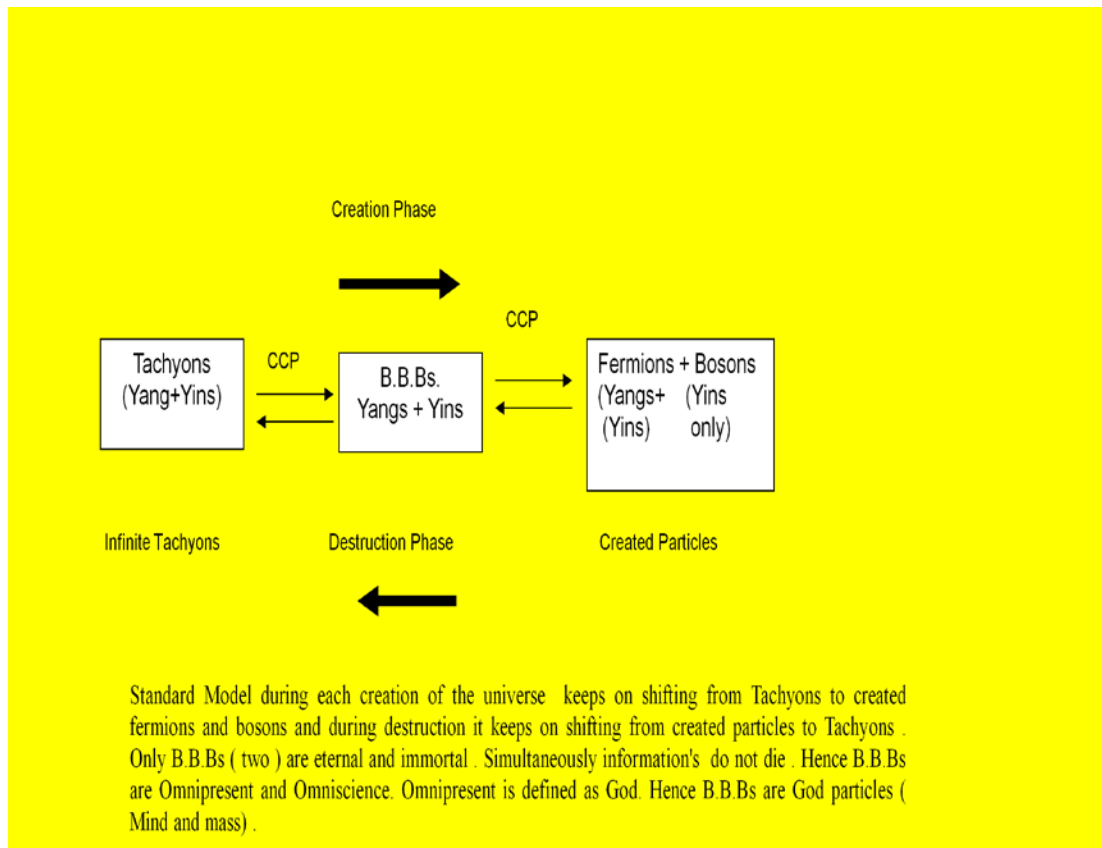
Creation Phase

CCP

Tachyons (Yang+Yins)

CCP

B.B.Bs. Yangs + Yins

Fermions + Bosons
(Yangs+ (Yins)
(Yins only)

Infinite Tachyons

Destruction Phase

Created Particles

Standard Model during each creation of the universe keeps on shifting from Tachyons to created fermions and bosons and during destruction it keeps on shifting from created particles to Tachyons . Only B.B.Bs ( two ) are eternal and immortal . Simultaneously information's do not die . Hence B.B.Bs are Omnipresent and Omniscience. Omnipresent is defined as God. Hence B.B.Bs are God particles ( Mind and mass) .